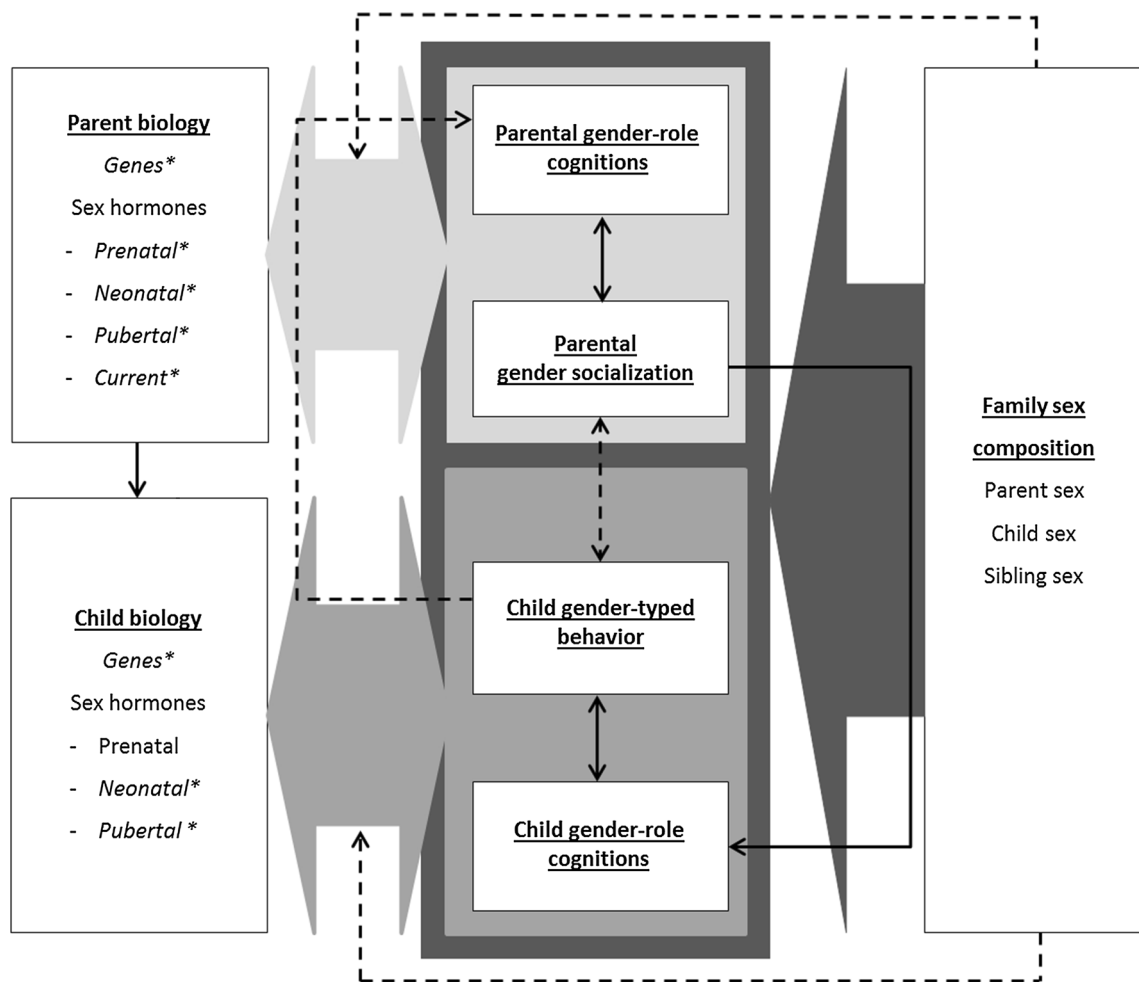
Parent biology

*Genes**

Sex hormones

- *Prenatal**
- *Neonatal**
- *Pubertal**
- *Current**

Parental gender-role cognitions

Parental gender socialization

Child gender-typed behavior

Child gender-role cognitions

Child biology

*Genes**

Sex hormones

- Prenatal
- *Neonatal**
- *Pubertal **

Family sex composition

Parent sex

Child sex

Sibling sex